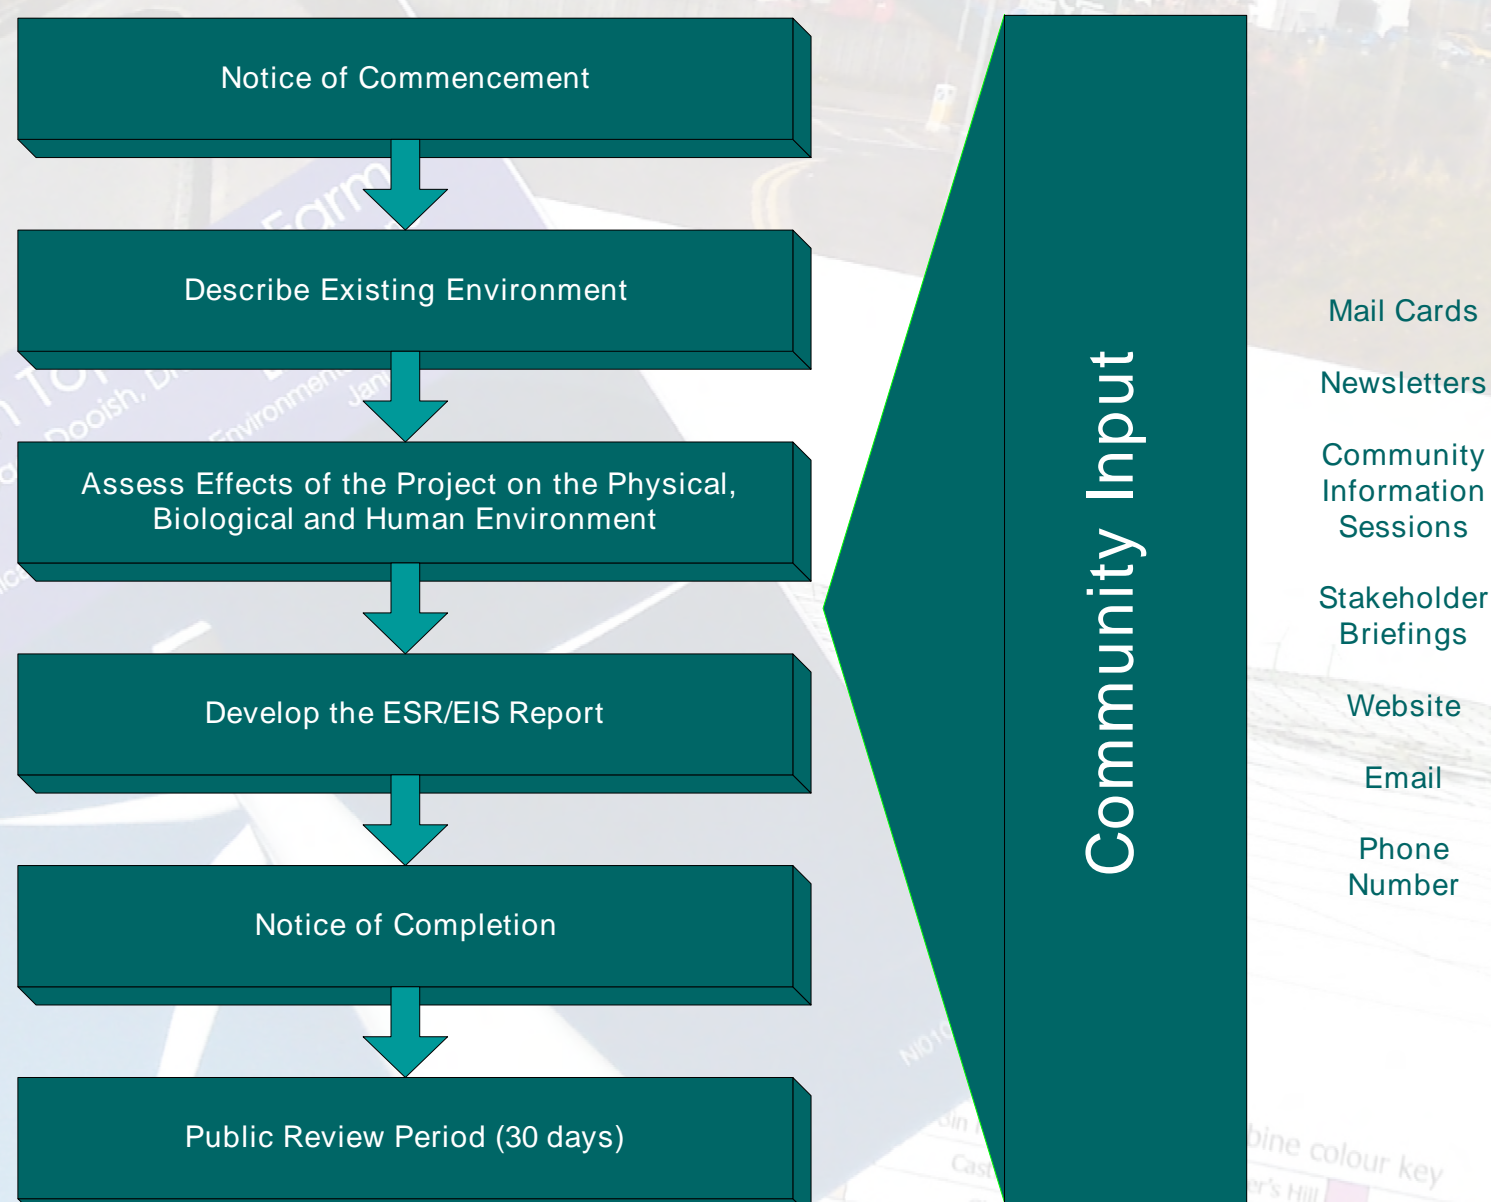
Notice of Commencement

Describe Existing Environment

Assess Effects of the Project on the Physical, Biological and Human Environment

Develop the ESR/EIS Report

Notice of Completion

Public Review Period (30 days)

Community Input

Mail Cards

Newsletters

Community Information Sessions

Stakeholder Briefings

Website

Email

Phone Number